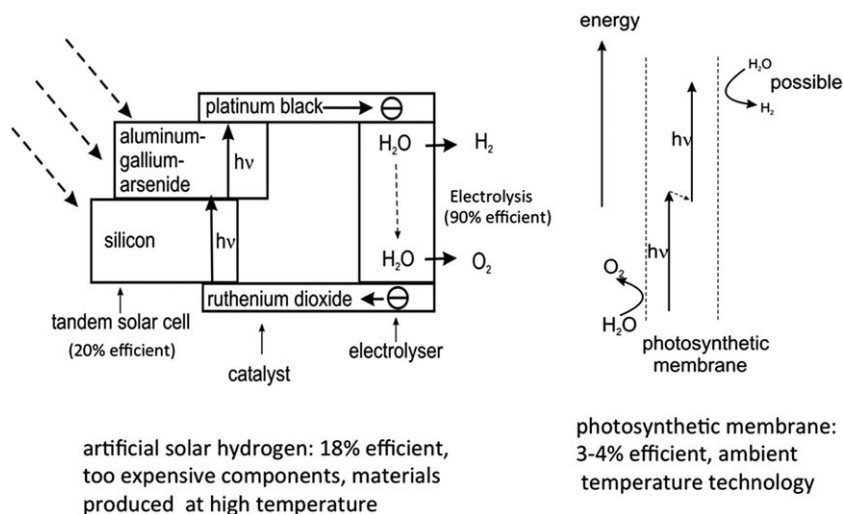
platinum black

aluminum-gallium-arsenide

$h\nu$

silicon

$h\nu$

$H_2O$ → $H_2$

Electrolysis (90% efficient)

$H_2O$ → $O_2$

ruthenium dioxide

tandem solar cell (20% efficient)

catalyst

electrolyser

artificial solar hydrogen: 18% efficient, too expensive components, materials produced at high temperature

energy

$H_2O$

possible

$H_2$

$h\nu$

$h\nu$

$O_2$

$H_2O$

photosynthetic membrane

photosynthetic membrane: 3-4% efficient, ambient temperature technology